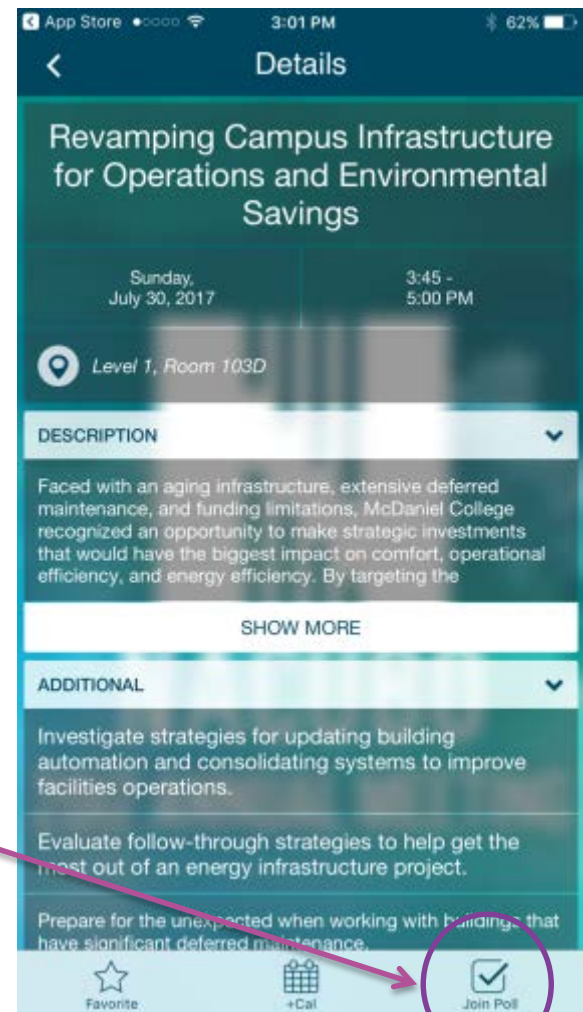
App Store 3:01 PM 62%

Details

Revamping Campus Infrastructure for Operations and Environmental Savings

Sunday, July 30, 2017

3:45 - 5:00 PM

Level 1, Room 103D

DESCRIPTION

Faced with an aging infrastructure, extensive deferred maintenance, and funding limitations, McDaniel College recognized an opportunity to make strategic investments that would have the biggest impact on comfort, operational efficiency, and energy efficiency. By targeting the

SHOW MORE

ADDITIONAL

Investigate strategies for updating building automation and consolidating systems to improve facilities operations.

Evaluate follow-through strategies to help get the most out of an energy infrastructure project.

Prepare for the unexpected when working with buildings that have significant deferred maintenance.

Favorite

+Cal

Join Poll